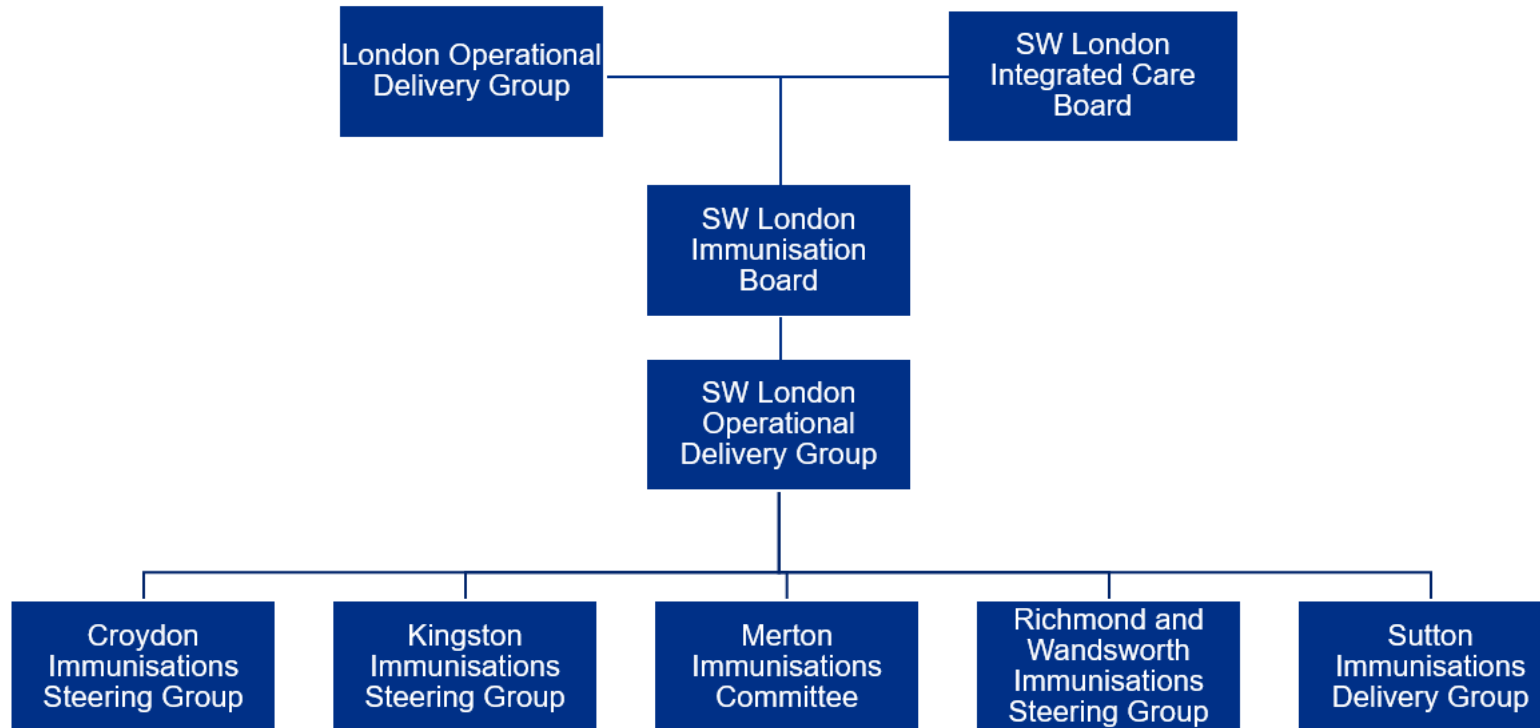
London Operational Delivery Group

SW London Integrated Care Board

SW London Immunisation Board

SW London Operational Delivery Group

Croydon Immunisations Steering Group

Kingston Immunisations Steering Group

Merton Immunisations Committee

Richmond and Wandsworth Immunisations Steering Group

Sutton Immunisations Delivery Group